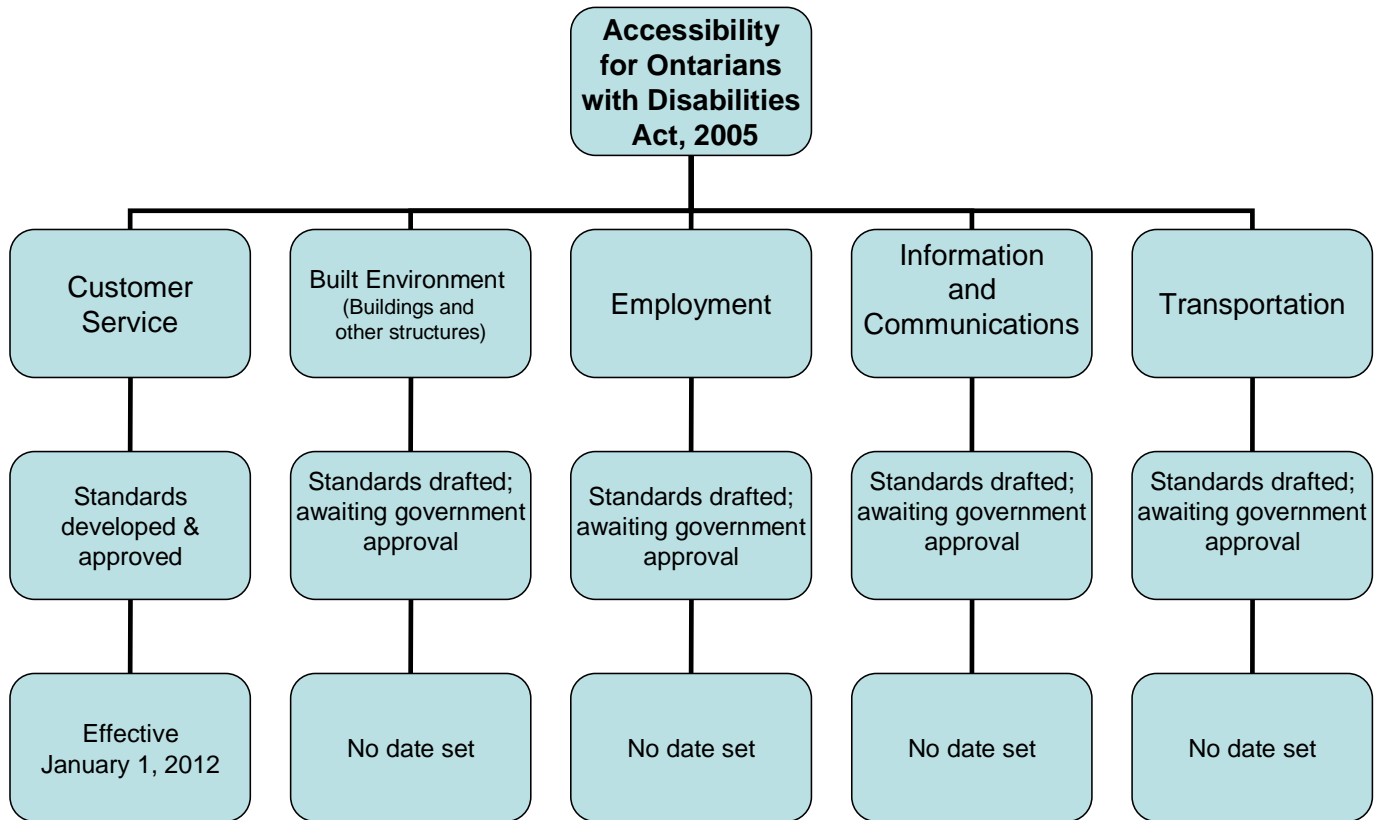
Accessibility for Ontarians with Disabilities Act, 2005

Customer Service

Standards developed & approved

Effective January 1, 2012

Built Environment (Buildings and other structures)

Standards drafted; awaiting government approval

No date set

Employment

Standards drafted; awaiting government approval

No date set

Information and Communications

Standards drafted; awaiting government approval

No date set

Transportation

Standards drafted; awaiting government approval

No date set